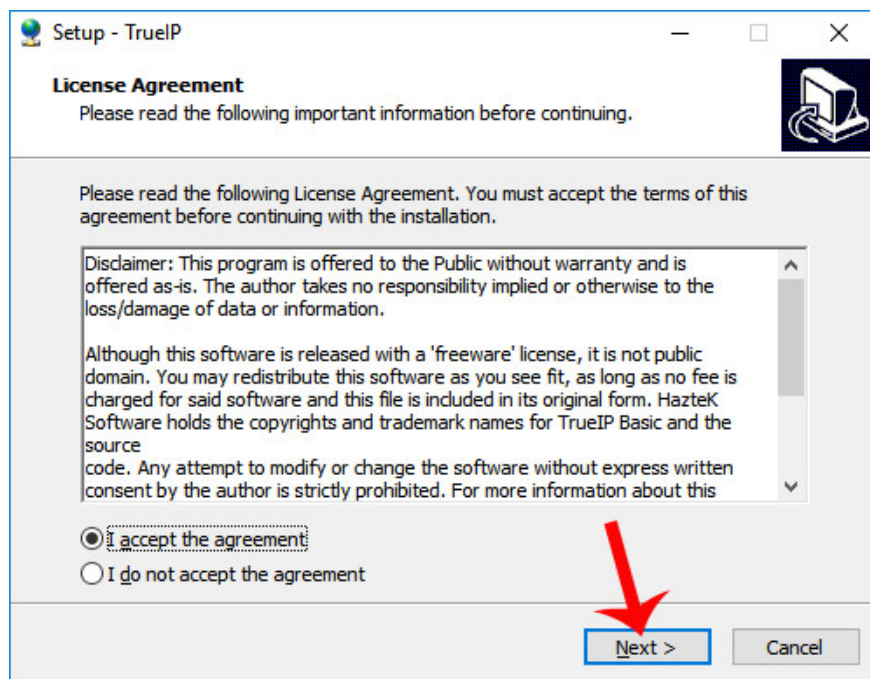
Setup - TrueIP

License Agreement
Please read the following important information before continuing.

Please read the following License Agreement. You must accept the terms of this agreement before continuing with the installation.

Disclaimer: This program is offered to the Public without warranty and is offered as-is. The author takes no responsibility implied or otherwise to the loss/damage of data or information.

Although this software is released with a 'freeware' license, it is not public domain. You may redistribute this software as you see fit, as long as no fee is charged for said software and this file is included in its original form. HazteK Software holds the copyrights and trademark names for TrueIP Basic and the source
code. Any attempt to modify or change the software without express written consent by the author is strictly prohibited. For more information about this

I accept the agreement
I do not accept the agreement

Next >
Cancel